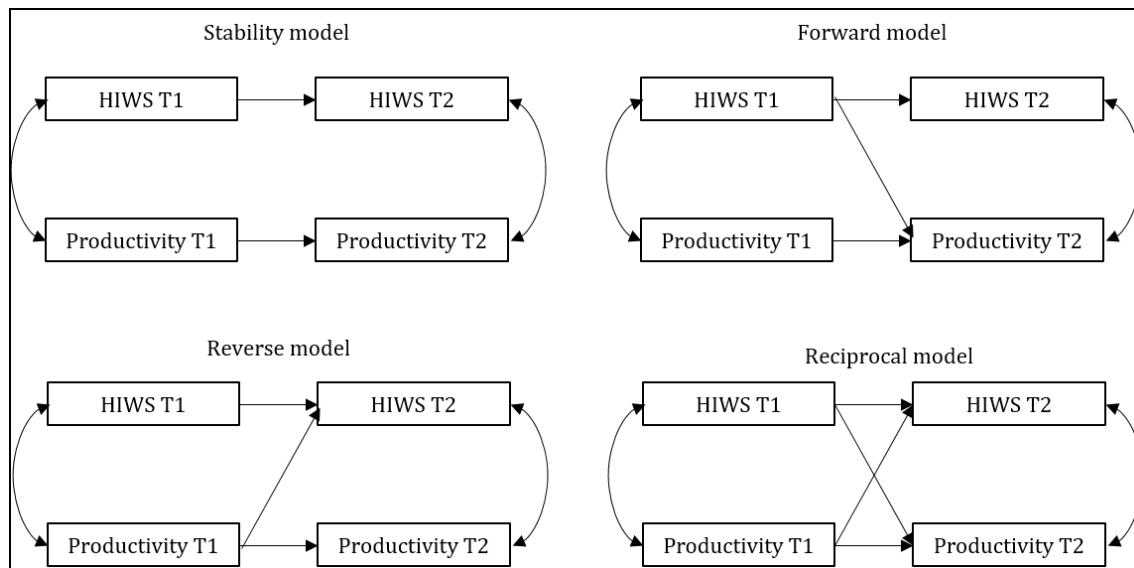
Stability model

HIWS T1

HIWS T2

Productivity T1

Productivity T2

Forward model

HIWS T1

HIWS T2

Productivity T1

Productivity T2

Reverse model

HIWS T1

HIWS T2

Productivity T1

Productivity T2

Reciprocal model

HIWS T1

HIWS T2

Productivity T1

Productivity T2